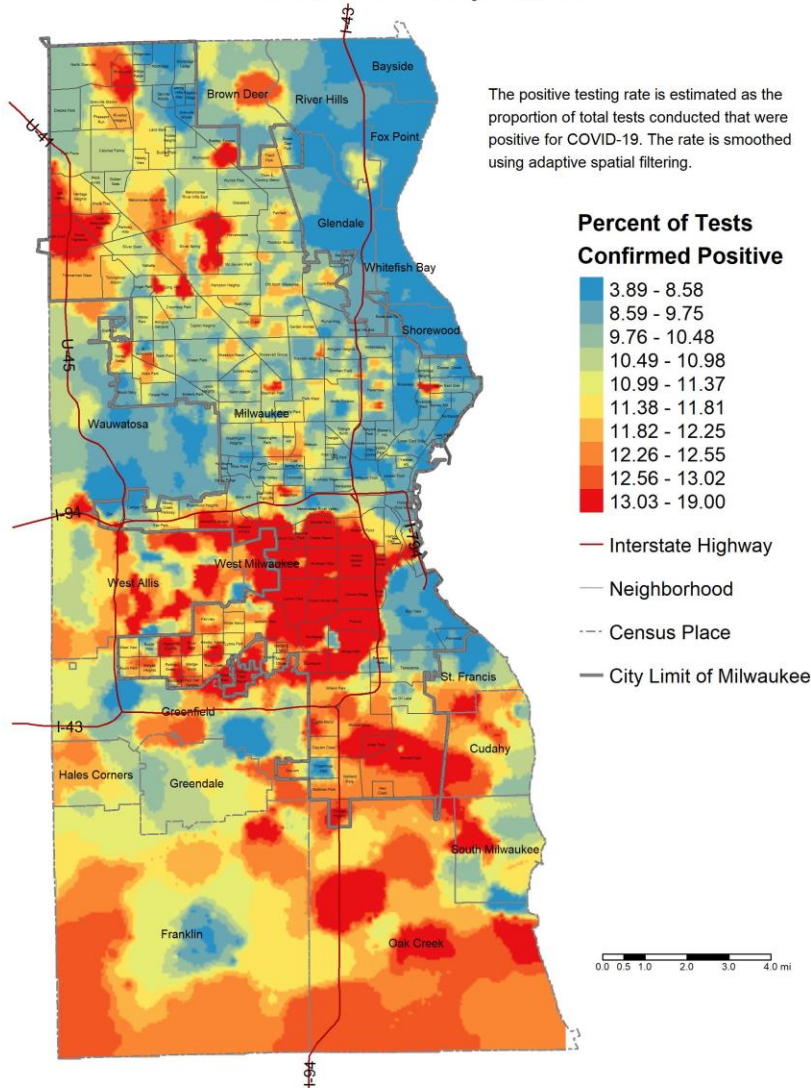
I-43

Bayside

Brown Deer

River Hills

Fox Point

U-41

Glendale

Whitefish Bay

Shorewood

U-45

Wauwatosa

Milwaukee

I-94

I-794

West Milwaukee

West Allis

St. Francis

Greenfield

I-43

Cudahy

Hales Corners

Greendale

South Milwaukee

Franklin

Oak Creek

I-94

The positive testing rate is estimated as the proportion of total tests conducted that were positive for COVID-19. The rate is smoothed using adaptive spatial filtering.

Percent of Tests Confirmed Positive

3.89 - 8.58
8.59 - 9.75
9.76 - 10.48
10.49 - 10.98
10.99 - 11.37
11.38 - 11.81
11.82 - 12.25
12.26 - 12.55
12.56 - 13.02
13.03 - 19.00

Interstate Highway

Neighborhood

Census Place

City Limit of Milwaukee

0.0 0.5 1.0 2.0 3.0 4.0 mi